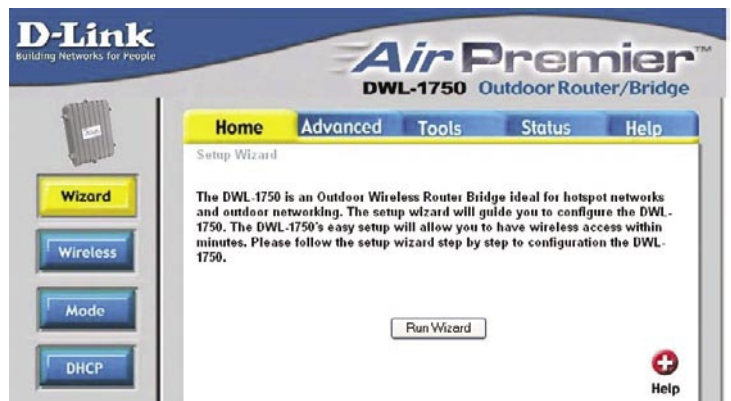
D-Link
Building Networks for People

AirPremier™
DWL-1750 Outdoor Router/Bridge

Home Advanced Tools Status Help

Setup Wizard

Wizard
Wireless
Mode
DHCP

The DWL-1750 is an Outdoor Wireless Router Bridge ideal for hotspot networks and outdoor networking. The setup wizard will guide you to configure the DWL-1750. The DWL-1750's easy setup will allow you to have wireless access within minutes. Please follow the setup wizard step by step to configuration the DWL-1750.

Run Wizard

Help